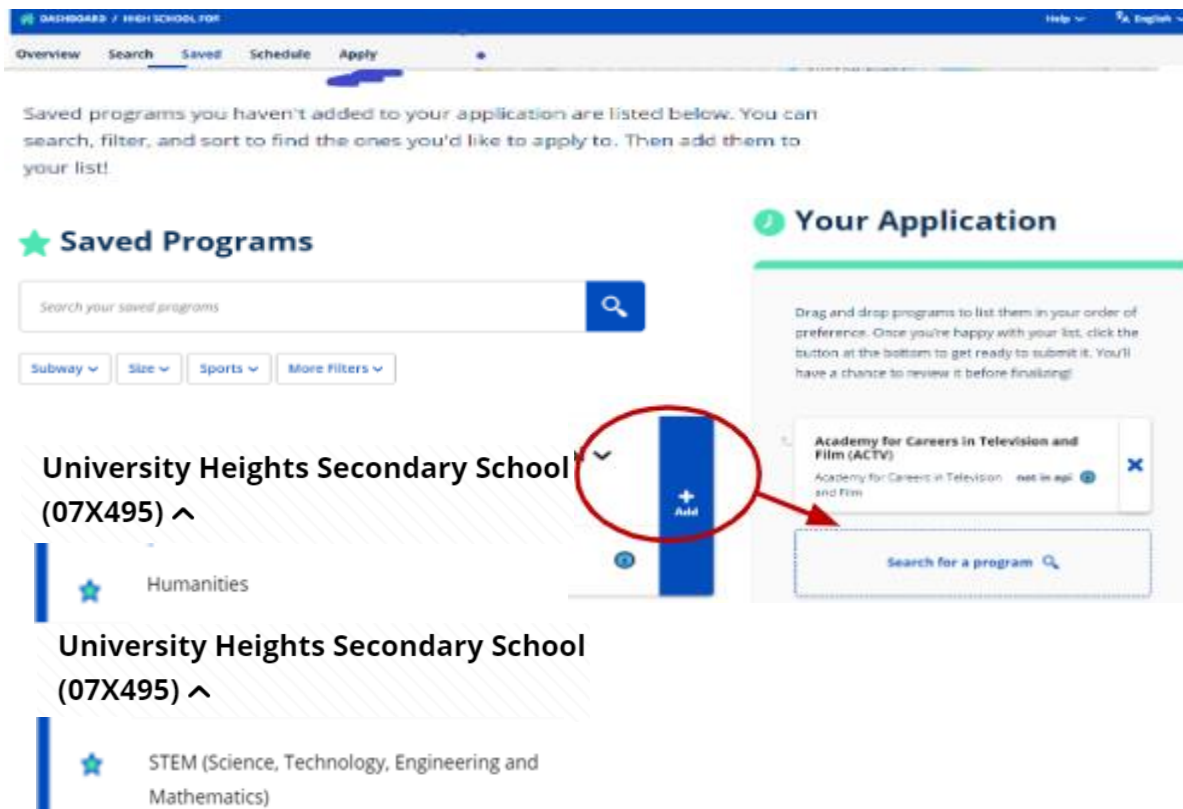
DASHBOARD / HIGH SCHOOL FOR

Help English

Overview Search Saved Schedule Apply

Saved programs you haven't added to your application are listed below. You can search, filter, and sort to find the ones you'd like to apply to. Then add them to your list!

Saved Programs

Search your saved programs

Subway Size Sports More Filters

University Heights Secondary School (07X495)

Add

Humanities

University Heights Secondary School (07X495)

STEM (Science, Technology, Engineering and Mathematics)

Your Application

Drag and drop programs to list them in your order of preference. Once you're happy with your list, click the button at the bottom to get ready to submit it. You'll have a chance to review it before finalizing!

Academy for Careers in Television and Film (ACTV)

Academy for Careers in Television and Film not in api

Search for a program